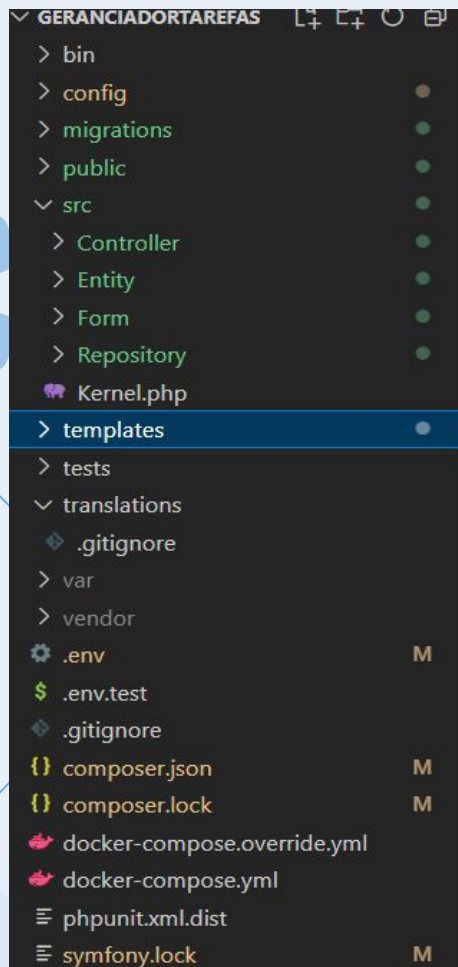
GERANCIADORTAREFAS

bin
config
migrations
public
src
Controller
Entity
Form
Repository
Kernel.php
templates
tests
translations
.gitignore
var
vendor
.env M
.env.test
.gitignore
composer.json M
composer.lock M
docker-compose.override.yml
docker-compose.yml
phpunit.xml.dist
symfony.lock M